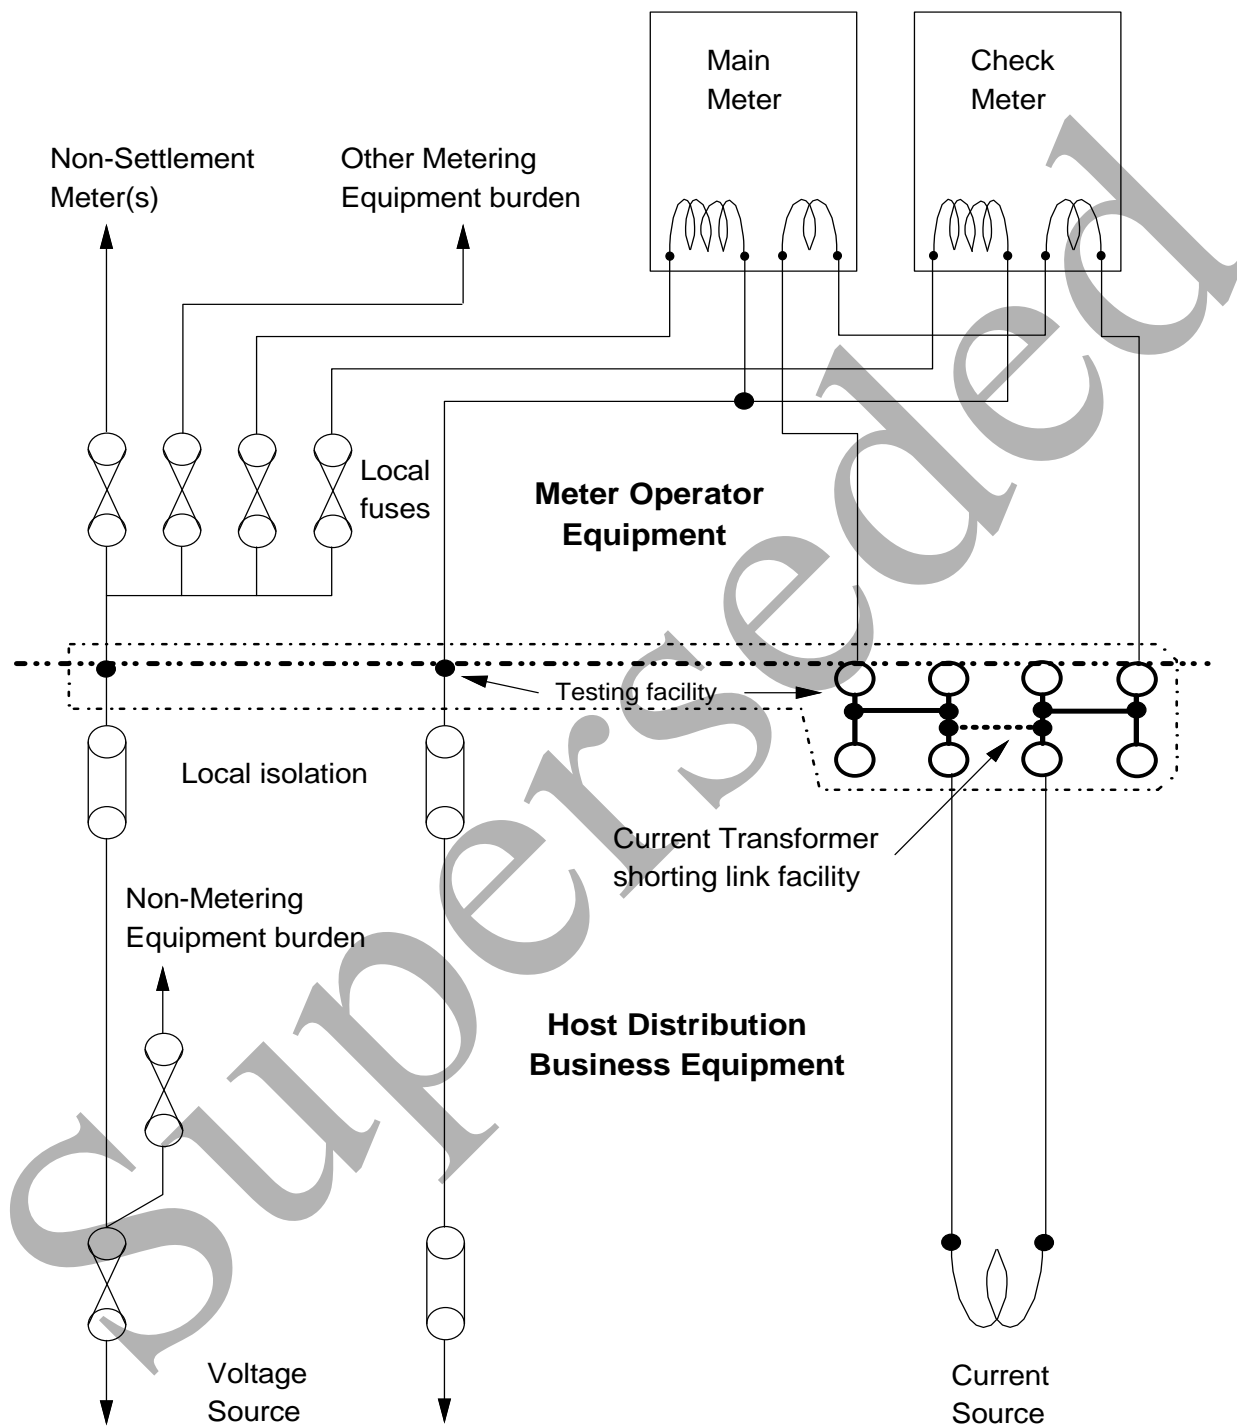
Main Meter

Check Meter

Non-Settlement Meter(s)

Other Metering Equipment burden

Local fuses

Meter Operator Equipment

Testing facility

Local isolation

Current Transformer shorting link facility

Non-Metering Equipment burden

Host Distribution Business Equipment

Voltage Source

Current Source

Superseded